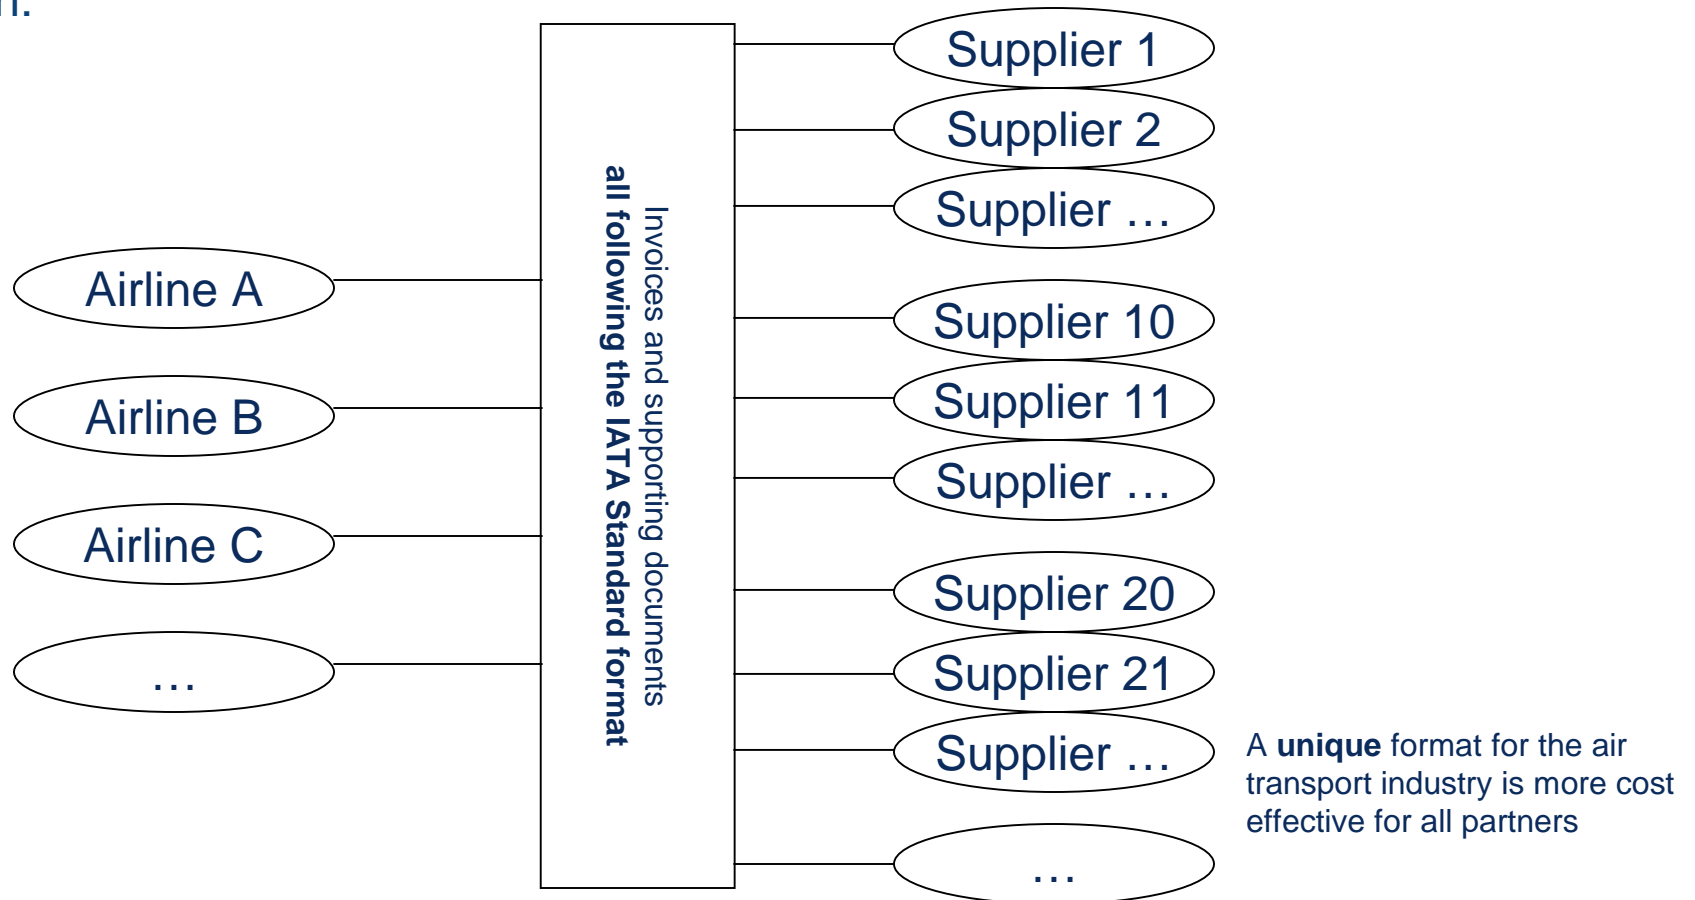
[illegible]

Airline A

Airline B

Airline C

…

Invoices and supporting documents
all following the IATA Standard format

Supplier 1

Supplier 2

Supplier …

Supplier 10

Supplier 11

Supplier …

Supplier 20

Supplier 21

Supplier …

…

A unique format for the air transport industry is more cost effective for all partners